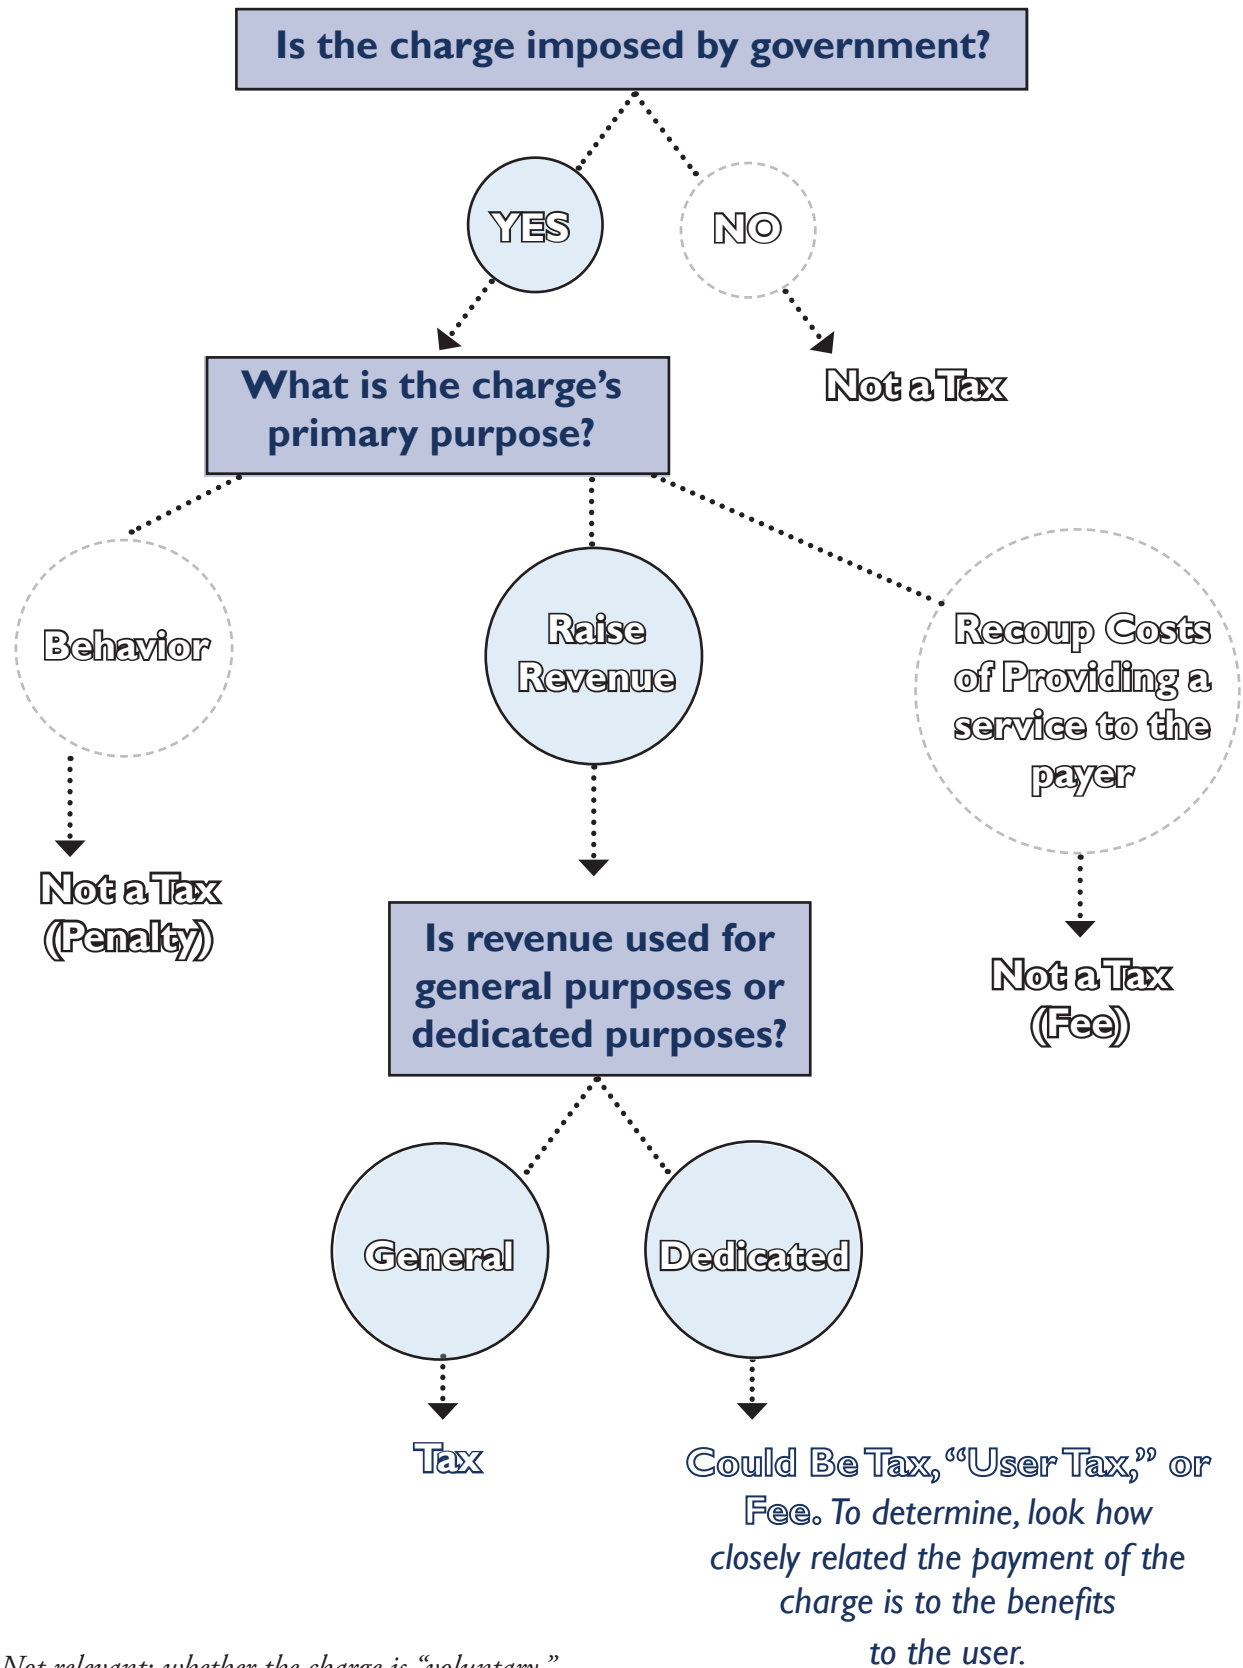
Is the charge imposed by government?

YES

NO

Not a Tax

What is the charge's primary purpose?

Behavior

Raise Revenue

Recoup Costs of Providing a service to the payer

Not a Tax (Penalty)

Is revenue used for general purposes or dedicated purposes?

Not a Tax (Fee)

General

Dedicated

Tax

Could Be Tax, "User Tax," or Fee. To determine, look how closely related the payment of the charge is to the benefits to the user.

Not relevant: whether the charge is "voluntary."